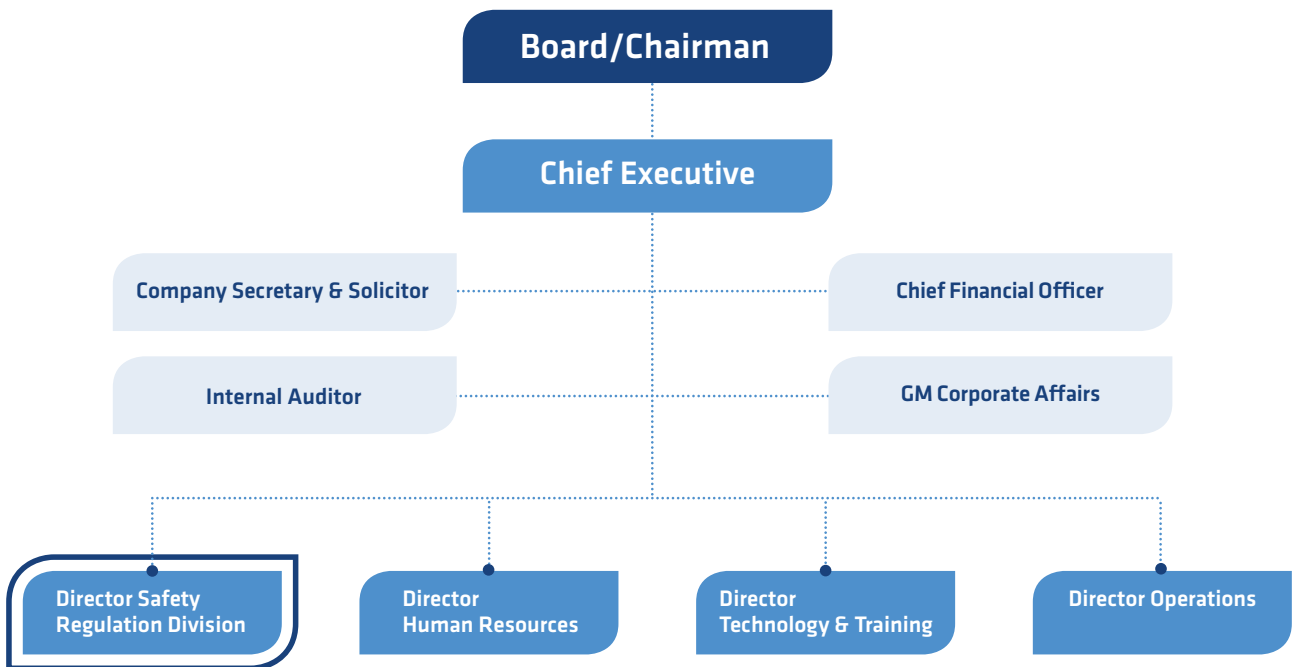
Board/Chairman

Chief Executive

Company Secretary & Solicitor

Chief Financial Officer

Internal Auditor

GM Corporate Affairs

Director Safety Regulation Division

Director Human Resources

Director Technology & Training

Director Operations